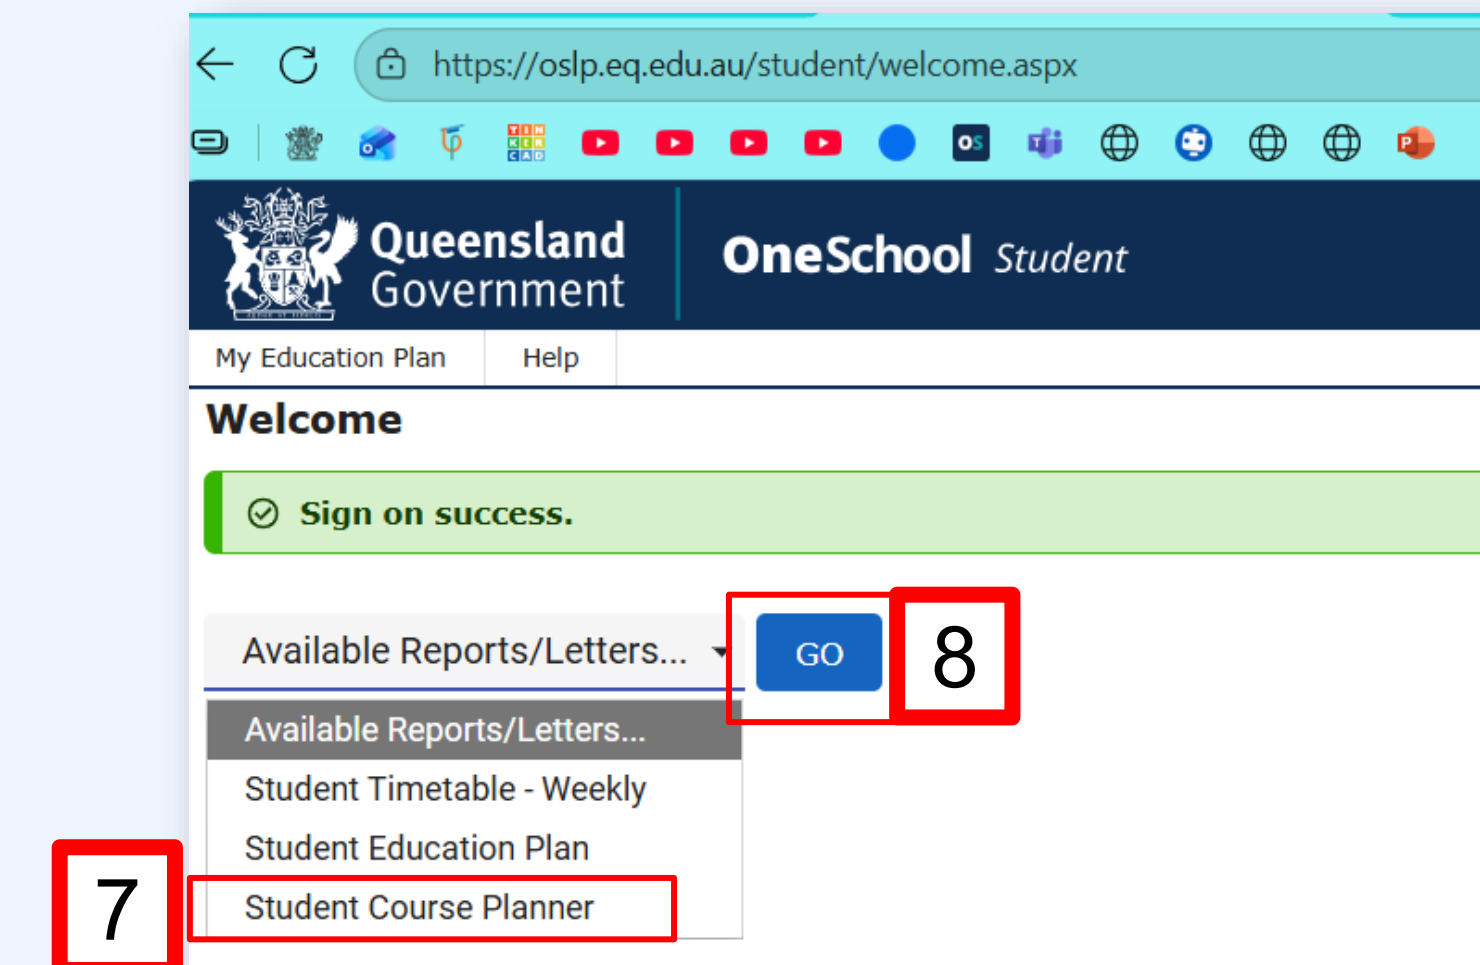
https://oslp.eq.edu.au/student/welcome.aspx

TIN KER CAD

OS

Queensland Government

OneSchool Student

My Education Plan

Help

Welcome

Sign on success.

Available Reports/Letters...

GO

8

Available Reports/Letters...

Student Timetable - Weekly

Student Education Plan

Student Course Planner

7